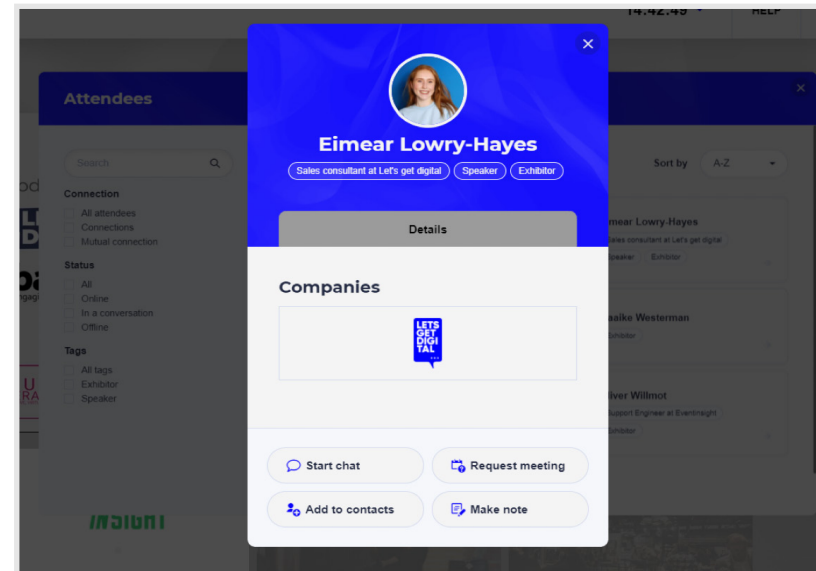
14:42:49 HELP

Attendees

Search

Connection
All attendees
Connections
Mutual connection

Status
All
Online
In a conversation
Offline

Tags
All tags
Exhibitor
Speaker

Sort by A-Z

Eimear Lowry-Hayes
Sales consultant at Let's get digital
Speaker Exhibitor

Details

Companies

LETS GET DIGITAL

Start chat
Request meeting
Add to contacts
Make note

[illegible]mear Lowry-Hayes
Sales consultant at Let's get digital
Speaker Exhibitor

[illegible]aike Westerman
Exhibitor

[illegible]liver Willmot
Support Engineer at Eventinsight
Exhibitor

INSIGHT